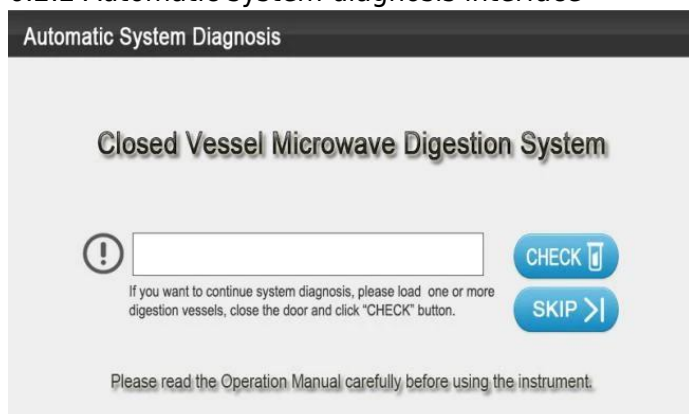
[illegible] Automatic system diagnosis interface

Automatic System Diagnosis

Closed Vessel Microwave Digestion System

If you want to continue system diagnosis, please load one or more digestion vessels, close the door and click "CHECK" button.

CHECK

SKIP >|

Please read the Operation Manual carefully before using the instrument.